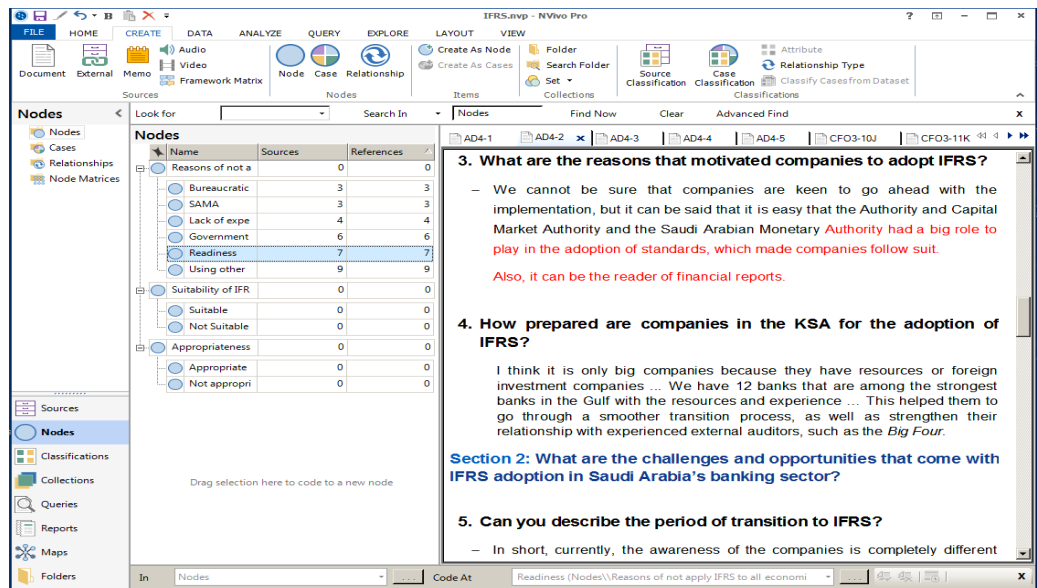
IFRS.nvp - NVivo Pro

? – ×

FILE HOME CREATE DATA ANALYZE QUERY EXPLORE LAYOUT VIEW

Document External Memo Audio Video Framework Matrix
Sources

Node Case Relationship
Nodes

Create As Node
Create As Cases
Items

Folder
Search Folder
Set
Collections

Source Classification
Case Classification
Attribute
Relationship Type
Classify Cases from Dataset
Classifications

Nodes

Nodes
Cases
Relationships
Node Matrices

Look for | Search In | Nodes | Find Now | Clear | Advanced Find

Nodes

| Name | Sources | References |
|---|---|---|
| Reasons of not a | 0 | 0 |
| Bureaucratic | 3 | 3 |
| SAMA | 3 | 3 |
| Lack of expe | 4 | 4 |
| Government | 6 | 6 |
| Readiness | 7 | 7 |
| Using other | 9 | 9 |
| Suitability of IFR | 0 | 0 |
| Suitable | 0 | 0 |
| Not Suitable | 0 | 0 |
| Appropriateness | 0 | 0 |
| Appropriate | 0 | 0 |
| Not appropri | 0 | 0 |

Drag selection here to code to a new node

AD4-1 AD4-2 AD4-3 AD4-4 AD4-5 CFO3-10J CFO3-11K

3. What are the reasons that motivated companies to adopt IFRS?

– We cannot be sure that companies are keen to go ahead with the implementation, but it can be said that it is easy that the Authority and Capital Market Authority and the Saudi Arabian Monetary Authority had a big role to play in the adoption of standards, which made companies follow suit.

Also, it can be the reader of financial reports.

4. How prepared are companies in the KSA for the adoption of IFRS?

I think it is only big companies because they have resources or foreign investment companies ... We have 12 banks that are among the strongest banks in the Gulf with the resources and experience ... This helped them to go through a smoother transition process, as well as strengthen their relationship with experienced external auditors, such as the Big Four.

Section 2: What are the challenges and opportunities that come with IFRS adoption in Saudi Arabia's banking sector?

5. Can you describe the period of transition to IFRS?

– In short, currently, the awareness of the companies is completely different

Sources
Nodes
Classifications
Collections
Queries
Reports
Maps
Folders

In | Nodes | Code At | Readiness (Nodes\\Reasons of not apply IFRS to all economi